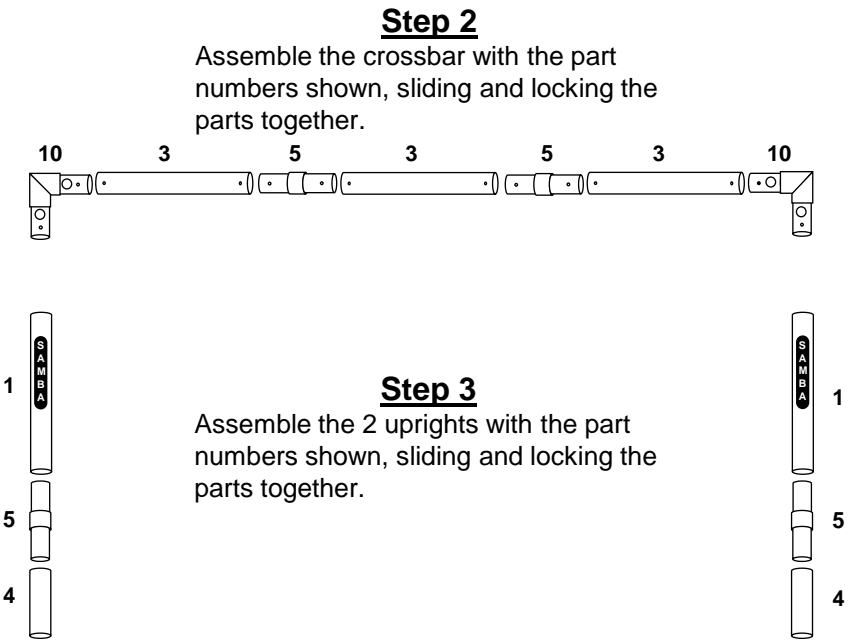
**Step 2**

Assemble the crossbar with the part numbers shown, sliding and locking the parts together.

10 3 5 3 5 3 10

SAMBA

1

**Step 3**

Assemble the 2 uprights with the part numbers shown, sliding and locking the parts together.

SAMBA

1

5

4

5

4